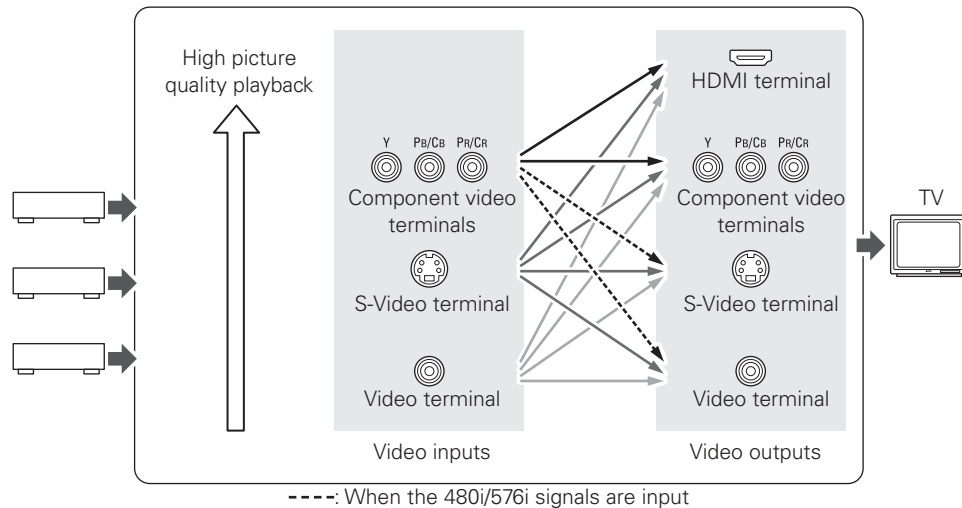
High picture quality playback

Y PB/CB PR/CR
Component video terminals

S-Video terminal

Video terminal

Video inputs

HDMI terminal

Y PB/CB PR/CR
Component video terminals

S-Video terminal

Video terminal

Video outputs

TV

----: When the 480i/576i signals are input